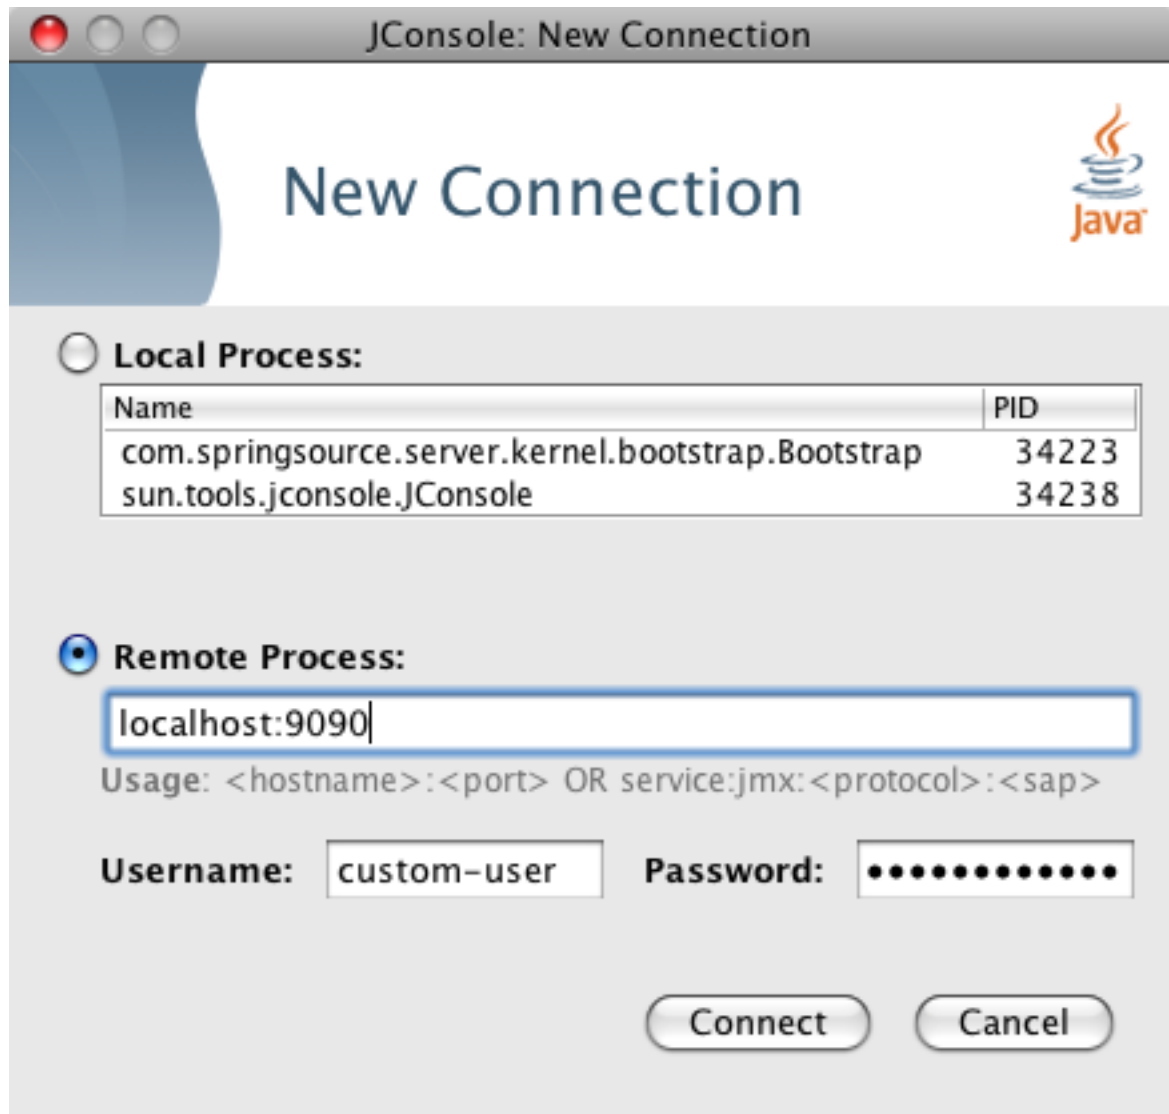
JConsole: New Connection

New Connection

Java

Local Process:

| Name | PID |
|---|---|
| com.springsource.server.kernel.bootstrap.Bootstrap | 34223 |
| sun.tools.jconsole.JConsole | 34238 |

Remote Process:

localhost:9090

Usage: <hostname>:<port> OR service:jmx:<protocol>:<sap>

Username: custom-user Password: •••••••••••••

Connect Cancel